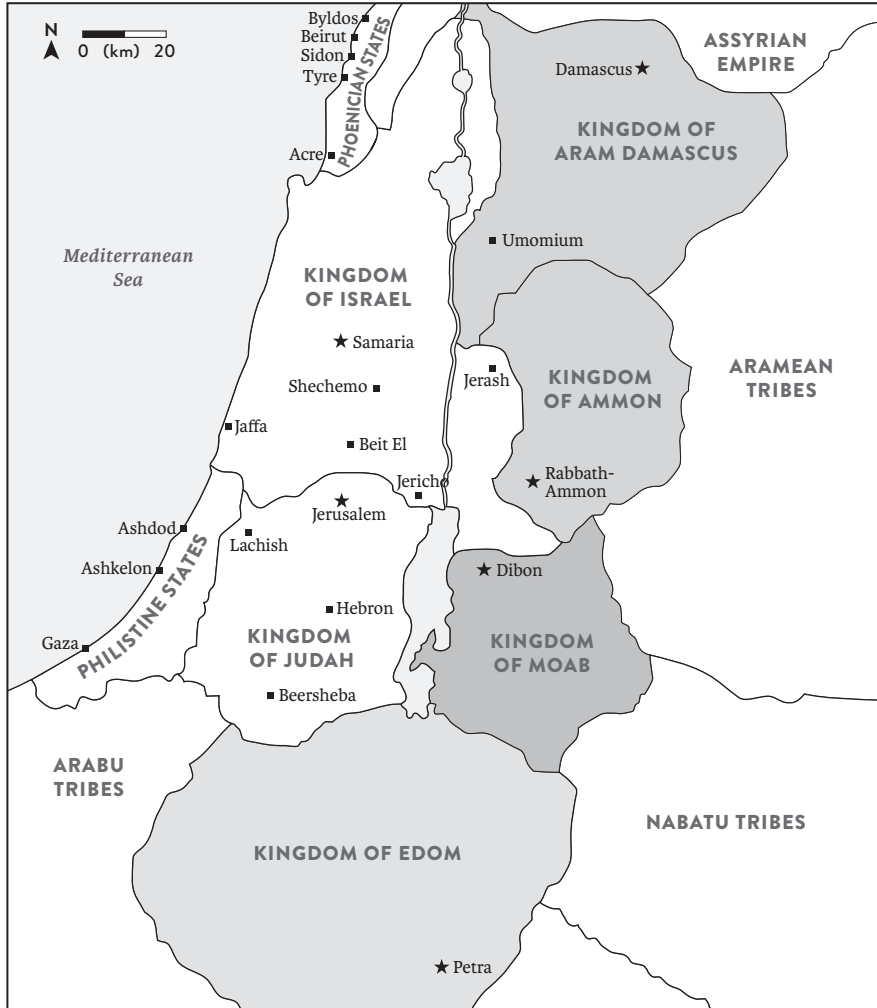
N
0 (km) 20

Byldos
Beirut
Sidon
Tyre
Acre
PHOENICIAN STATES

ASSYRIAN EMPIRE

Damascus

KINGDOM OF ARAM DAMASCUS

Mediterranean Sea

Umomium

KINGDOM OF ISRAEL

Samaria

Shechemo

Jerash

KINGDOM OF AMMON

ARAMEAN TRIBES

Jaffa

Beit El

Jericho

Jerusalem

Rabbath-Ammon

Ashdod

Lachish

Ashkelon

PHILISTINE STATES

Dibon

Hebron

Gaza

KINGDOM OF JUDAH

KINGDOM OF MOAB

Beersheba

ARABU TRIBES

NABATU TRIBES

KINGDOM OF EDOM

Petra